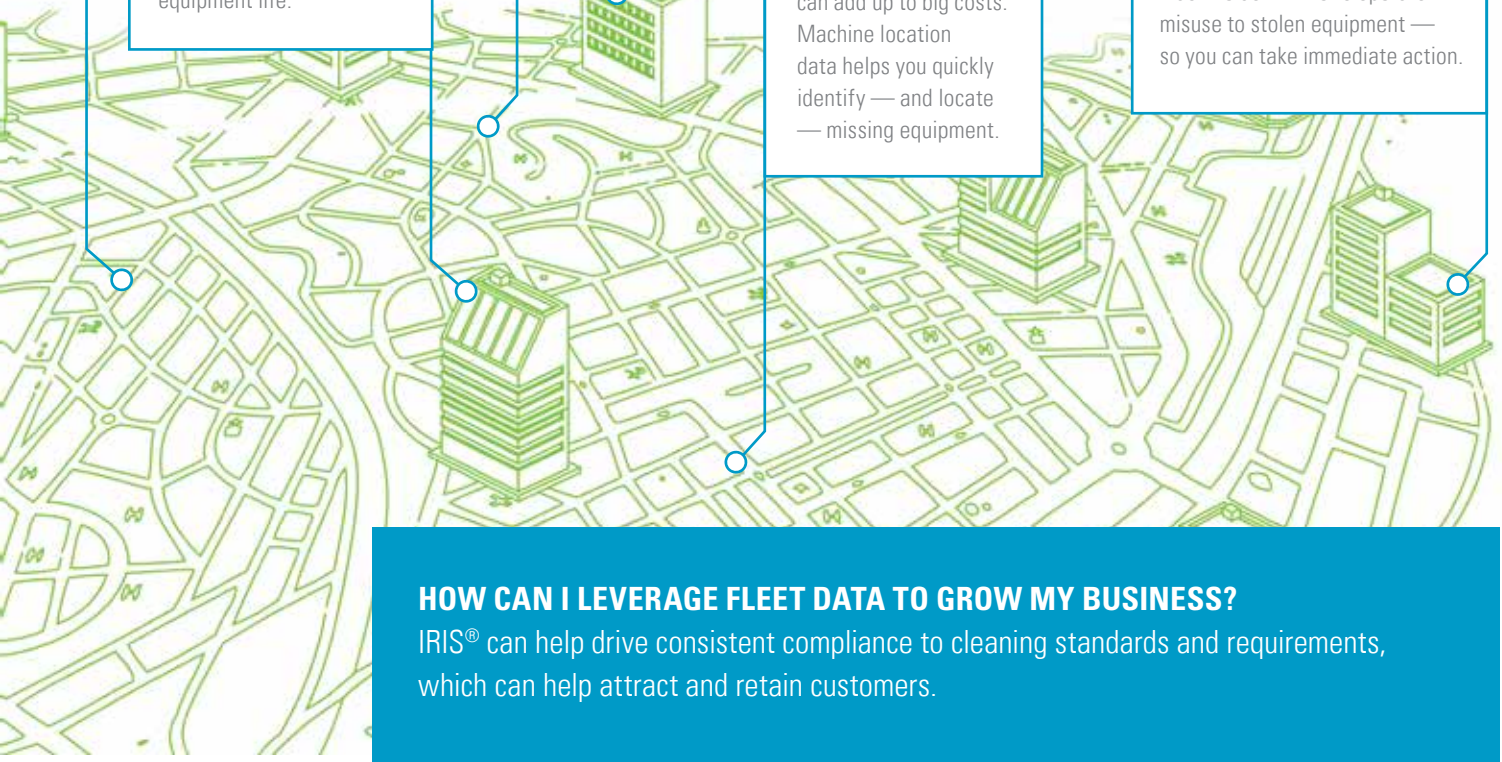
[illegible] equipment life.

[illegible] can add up to big costs. Machine location data helps you quickly identify — and locate — missing equipment.

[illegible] misuse to stolen equipment — so you can take immediate action.

HOW CAN I LEVERAGE FLEET DATA TO GROW MY BUSINESS?
IRIS® can help drive consistent compliance to cleaning standards and requirements, which can help attract and retain customers.